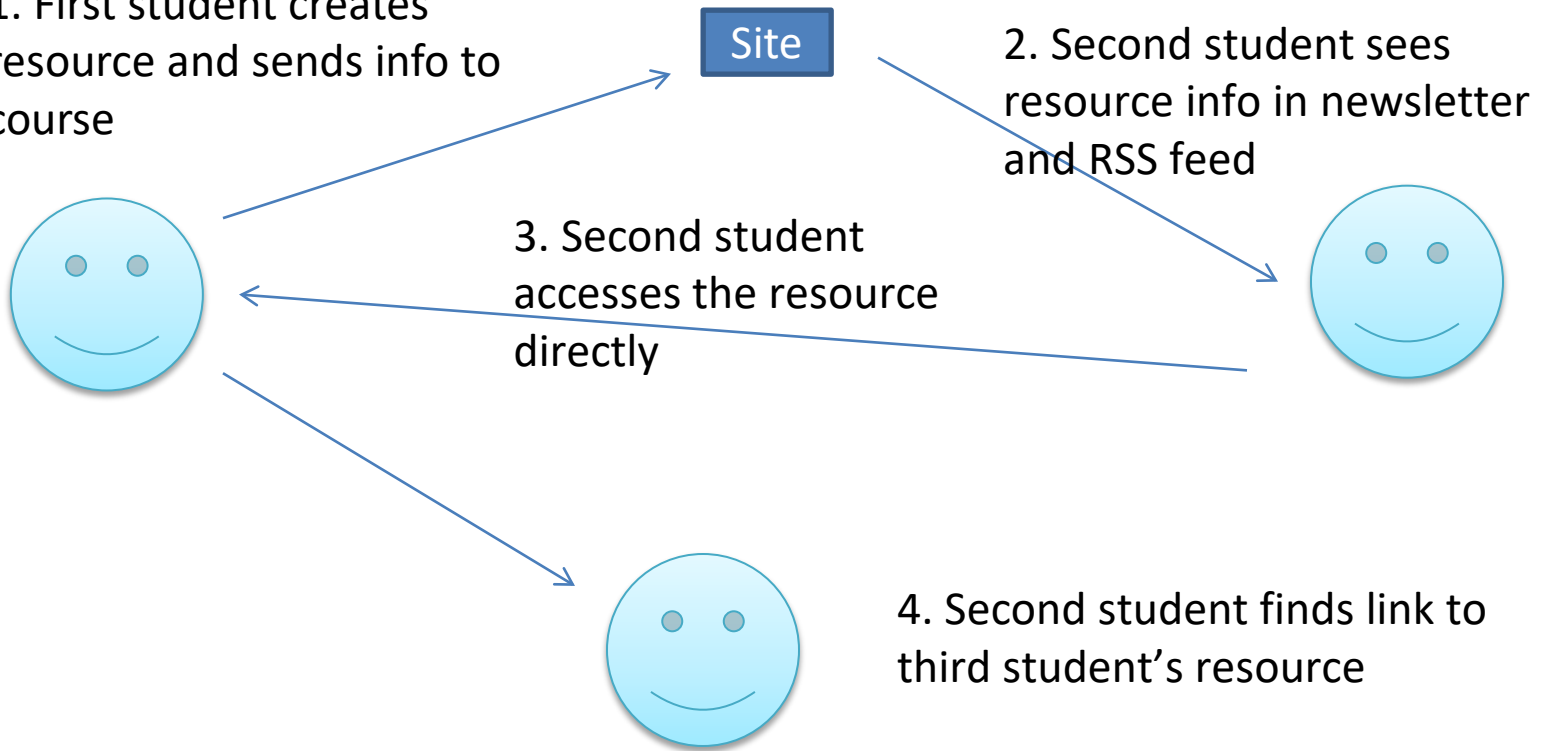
1. First student creates resource and sends info to course

Site

2. Second student sees resource info in newsletter and RSS feed

3. Second student accesses the resource directly

4. Second student finds link to third student’s resource